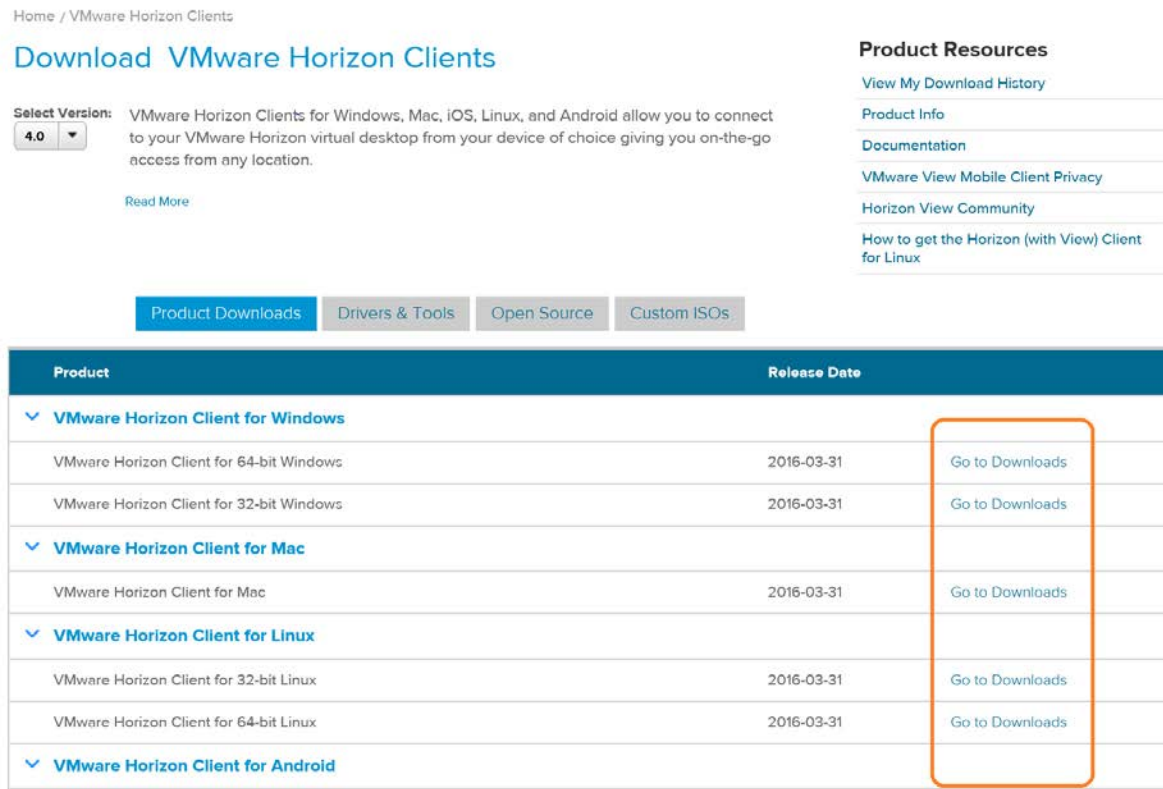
Home / VMware Horizon Clients

Download VMware Horizon Clients

Select Version: 4.0

VMware Horizon Clients for Windows, Mac, iOS, Linux, and Android allow you to connect to your VMware Horizon virtual desktop from your device of choice giving you on-the-go access from any location.

Read More

Product Resources

View My Download History

Product Info

Documentation

VMware View Mobile Client Privacy

Horizon View Community

How to get the Horizon (with View) Client for Linux

Product Downloads | Drivers & Tools | Open Source | Custom ISOs

| Product | Release Date | |
|---|---|---|
| VMware Horizon Client for Windows | | |
| VMware Horizon Client for 64-bit Windows | 2016-03-31 | Go to Downloads |
| VMware Horizon Client for 32-bit Windows | 2016-03-31 | Go to Downloads |
| VMware Horizon Client for Mac | | |
| VMware Horizon Client for Mac | 2016-03-31 | Go to Downloads |
| VMware Horizon Client for Linux | | |
| VMware Horizon Client for 32-bit Linux | 2016-03-31 | Go to Downloads |
| VMware Horizon Client for 64-bit Linux | 2016-03-31 | Go to Downloads |
| VMware Horizon Client for Android | | |